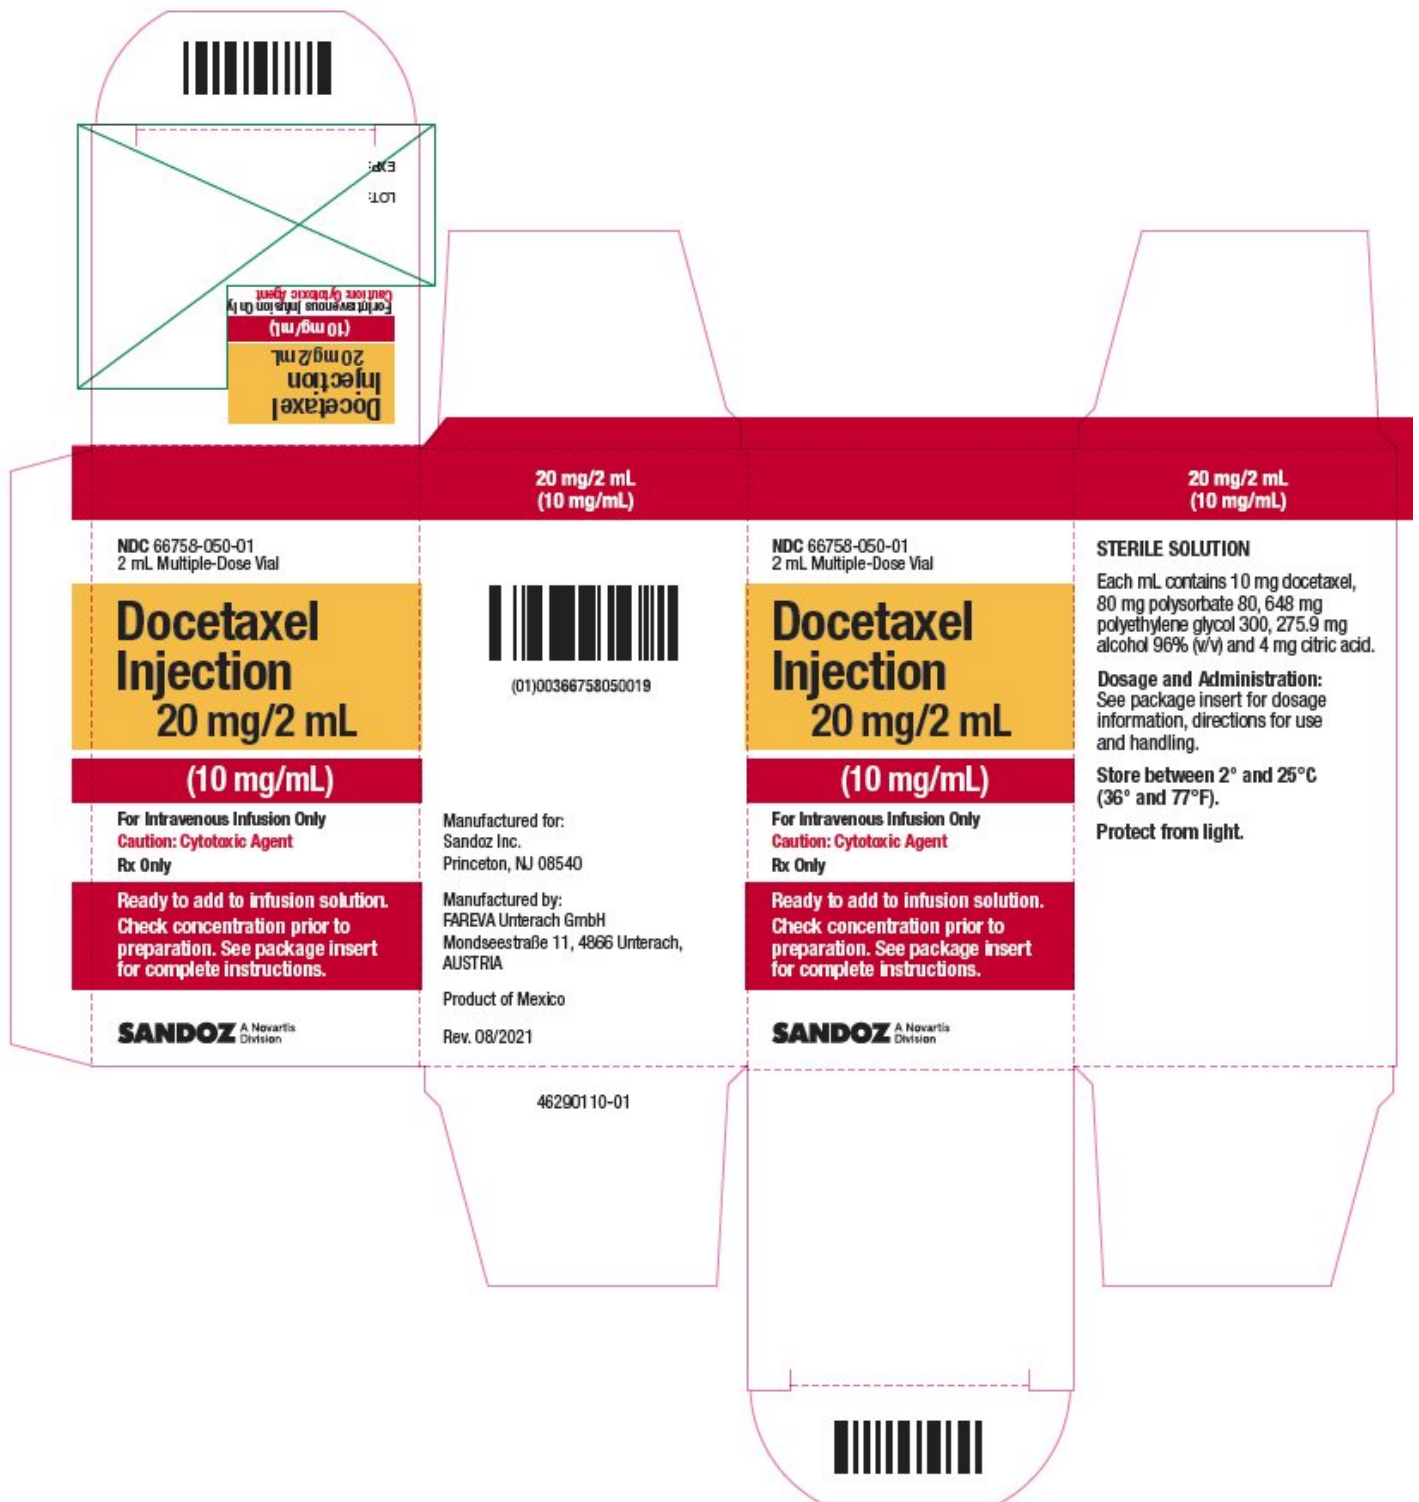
EXP:
LOT:

Docetaxel
Injection
20 mg/2 mL
(10 mg/mL)
For Intravenous Infusion Only
Caution: Cytotoxic Agent

NDC 66758-050-01
2 mL Multiple-Dose Vial

Docetaxel Injection 20 mg/2 mL

(10 mg/mL)

For Intravenous Infusion Only
Caution: Cytotoxic Agent
Rx Only

Ready to add to infusion solution. Check concentration prior to preparation. See package insert for complete instructions.

SANDOZ A Novartis Division

20 mg/2 mL
(10 mg/mL)

(01)00366758050019

Manufactured for:
Sandoz Inc.
Princeton, NJ 08540

Manufactured by:
FAREVA Unterach GmbH
Mondseestraße 11, 4866 Unterach, AUSTRIA

Product of Mexico

Rev. 08/2021

46290110-01

NDC 66758-050-01
2 mL Multiple-Dose Vial

Docetaxel Injection 20 mg/2 mL

(10 mg/mL)

For Intravenous Infusion Only
Caution: Cytotoxic Agent
Rx Only

Ready to add to infusion solution. Check concentration prior to preparation. See package insert for complete instructions.

SANDOZ A Novartis Division

20 mg/2 mL
(10 mg/mL)

STERILE SOLUTION

Each mL contains 10 mg docetaxel, 80 mg polysorbate 80, 648 mg polyethylene glycol 300, 275.9 mg alcohol 96% (v/v) and 4 mg citric acid.

Dosage and Administration: See package insert for dosage information, directions for use and handling.

Store between 2° and 25°C (36° and 77°F).

Protect from light.